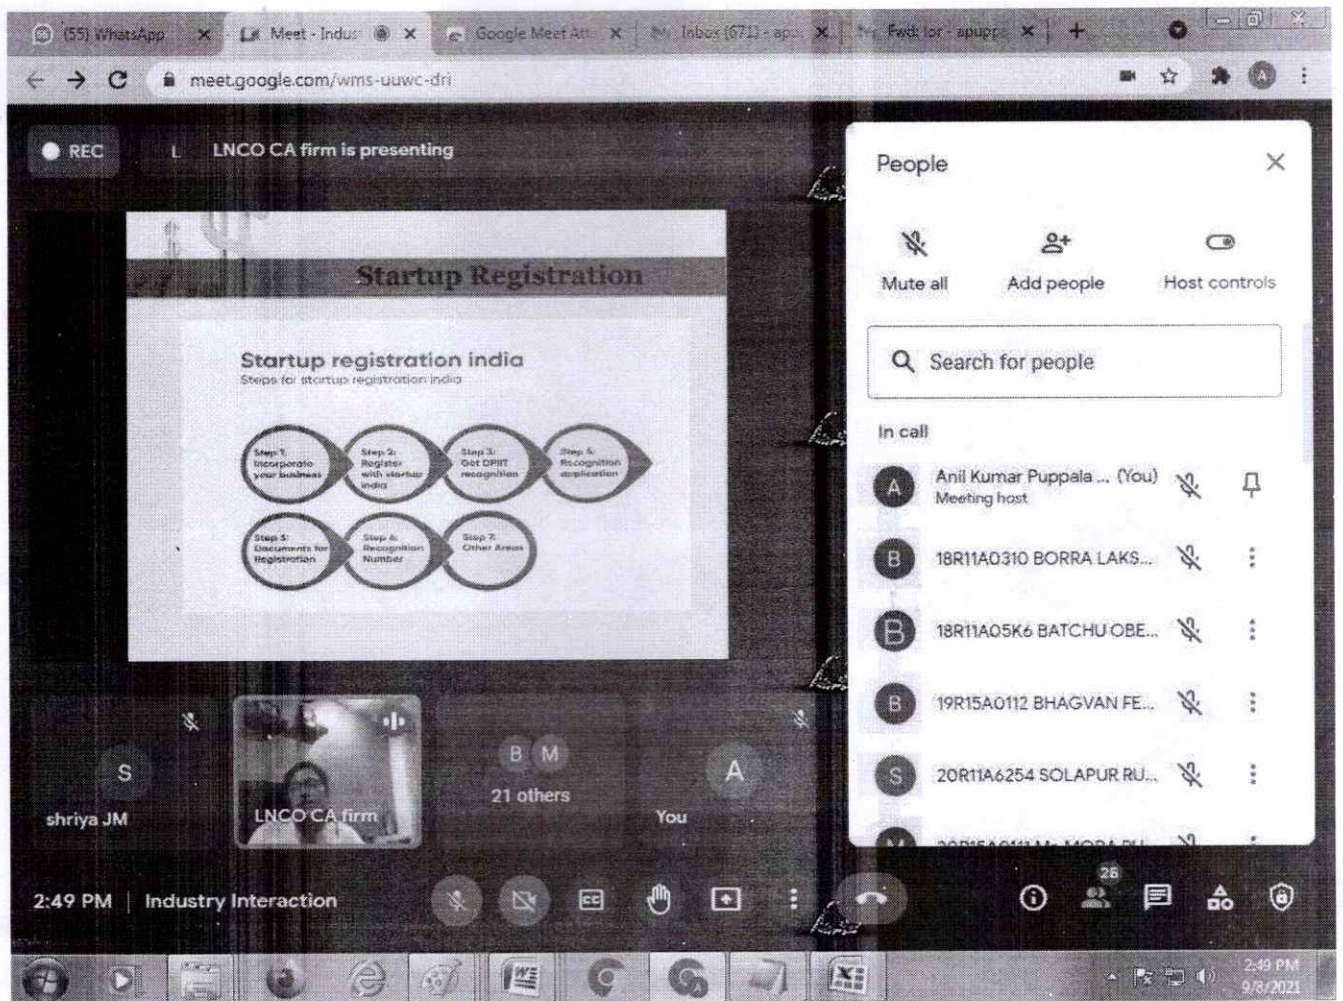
(55) WhatsApp × Meet - Indus × Google Meet Att × Inbox (671) - ap × Fwd: for - apupp × +

meet.google.com/wms-uuwc-dri

REC

L LNCO CA firm is presenting

Startup Registration

Startup registration india

Steps for startup registration india

Step 1: Incorporate your business

Step 2: Register with startup india

Step 3: Get DPIIT recognition

Step 4: Recognition application

Step 5: Documents for Registration

Step 6: Recognition Number

Step 7: Other Areas

People

Mute all

Add people

Host controls

Search for people

In call

A Anil Kumar Puppala ... (You) Meeting host

B 18R11A0310 BORRA LAKS...

B 18R11A05K6 BATCHU OBE...

B 19R15A0112 BHAGVAN FE...

S 20R11A6254 SOLAPUR RU...

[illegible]

S shriya JM

LNCO CA firm

B M 21 others

A You

2:49 PM | Industry Interaction

26

2:49 PM 9/3/2021